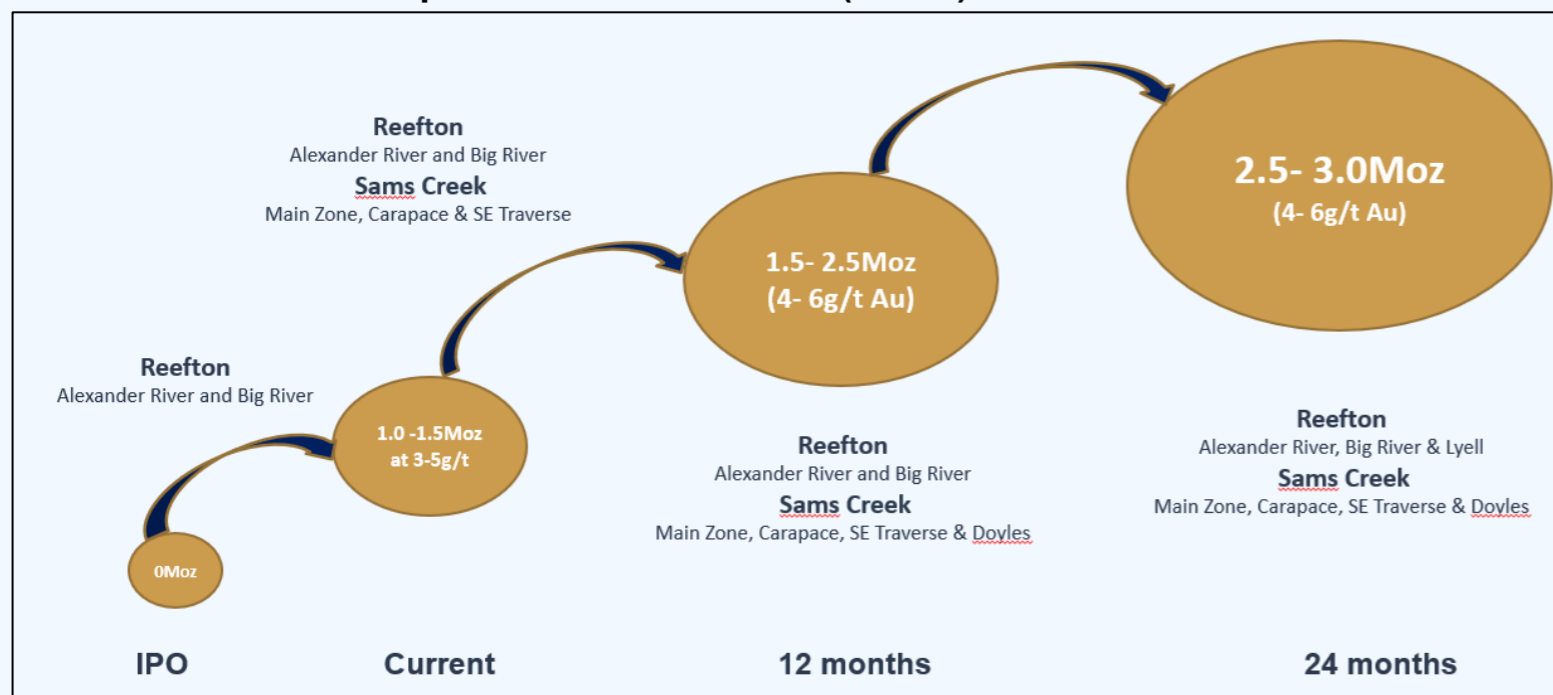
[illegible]

Reefton
Alexander River and Big River
Sams Creek
Main Zone, Carapace & SE Traverse

2.5- 3.0Moz
(4- 6g/t Au)

1.5- 2.5Moz
(4- 6g/t Au)

Reefton
Alexander River and Big River

1.0 -1.5Moz
at 3-5g/t

0Moz

Reefton
Alexander River and Big River
Sams Creek
Main Zone, Carapace, SE Traverse & Doyles

Reefton
Alexander River, Big River & Lyell
Sams Creek
Main Zone, Carapace, SE Traverse & Doyles

IPO

Current

12 months

24 months